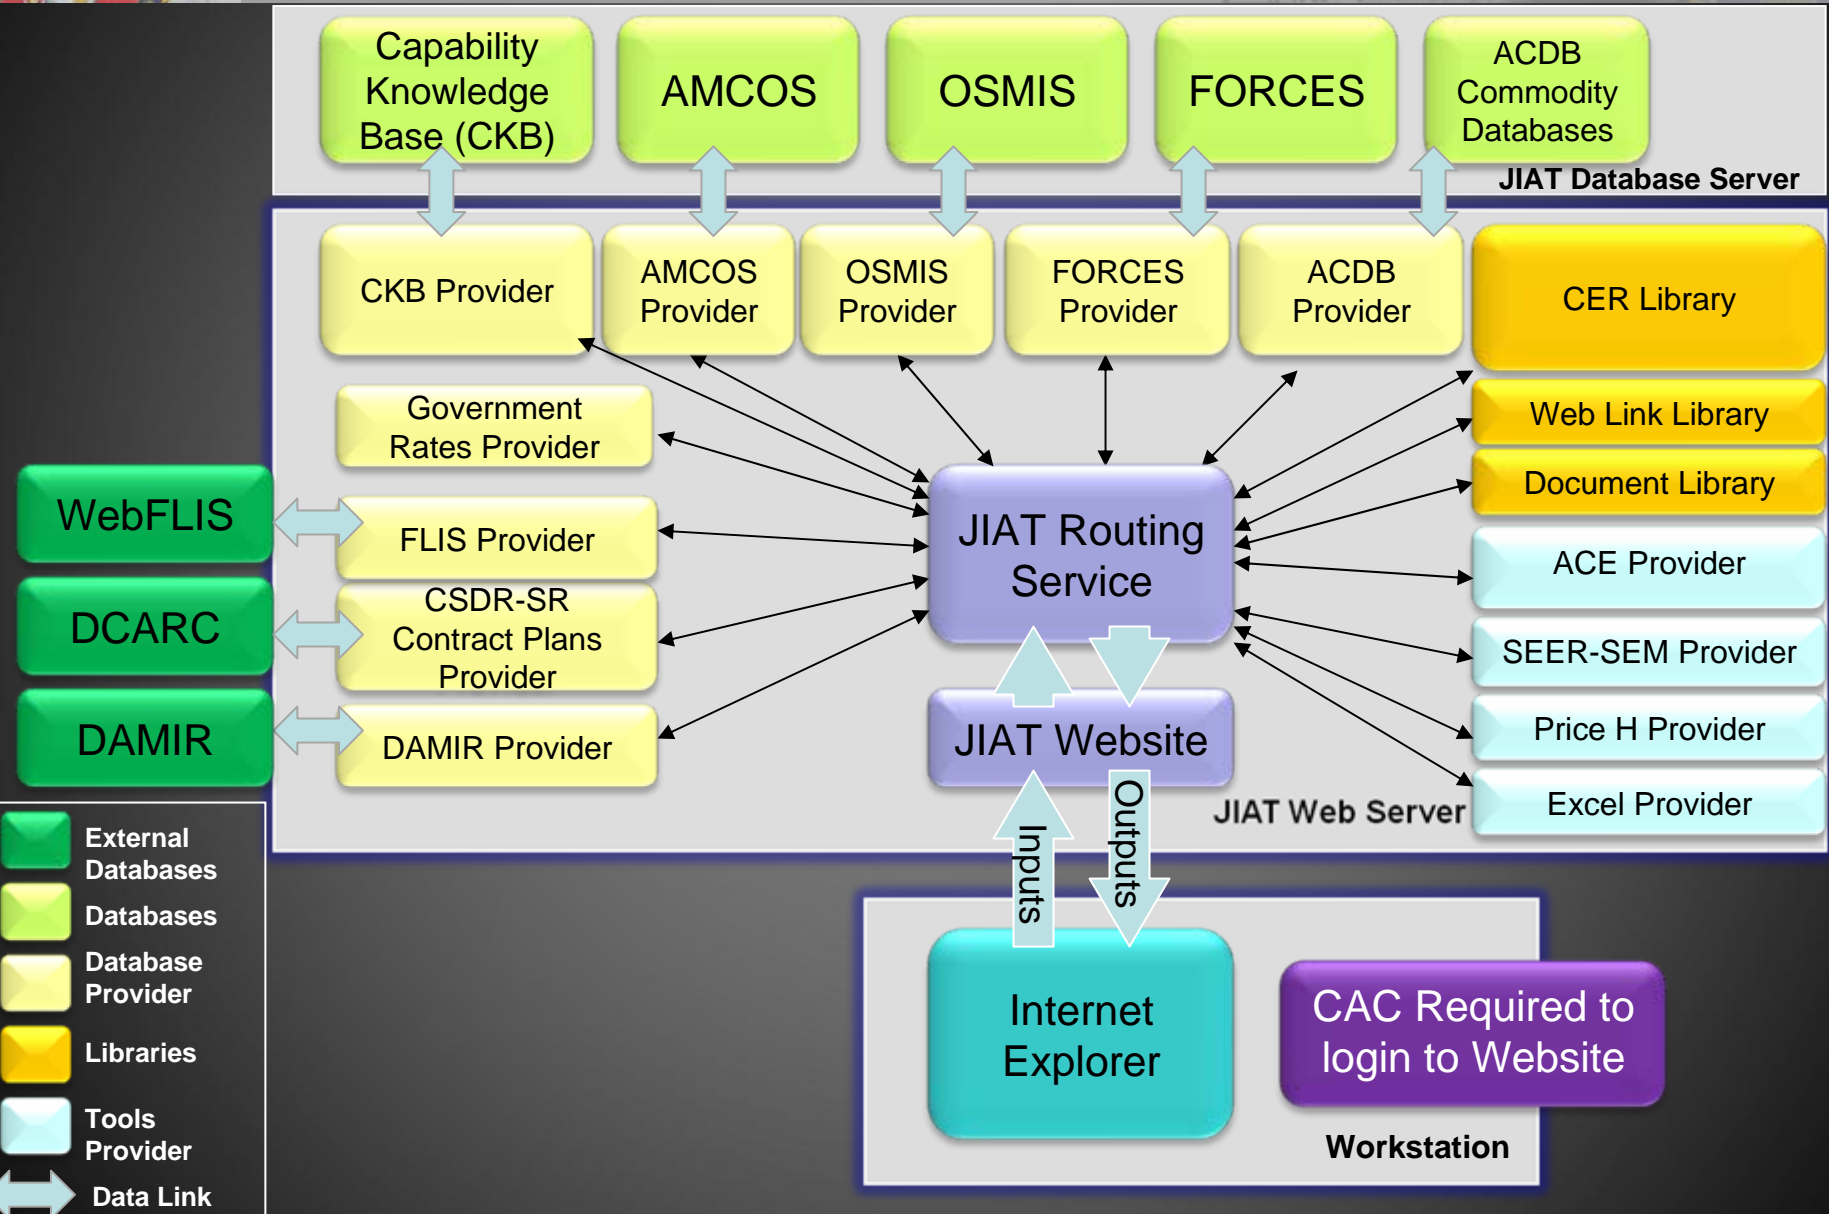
Capability Knowledge Base (CKB)

AMCOS

OSMIS

FORCES

ACDB Commodity Databases

JIAT Database Server

CKB Provider

AMCOS Provider

OSMIS Provider

FORCES Provider

ACDB Provider

CER Library

Government Rates Provider

Web Link Library

Document Library

WebFLIS

FLIS Provider

JIAT Routing Service

ACE Provider

DCARC

CSDR-SR Contract Plans Provider

SEER-SEM Provider

DAMIR

DAMIR Provider

JIAT Website

Price H Provider

JIAT Web Server

Excel Provider

External Databases

Databases

Database Provider

Libraries

Tools Provider

Data Link

Inputs

Outputs

Internet Explorer

CAC Required to login to Website

Workstation